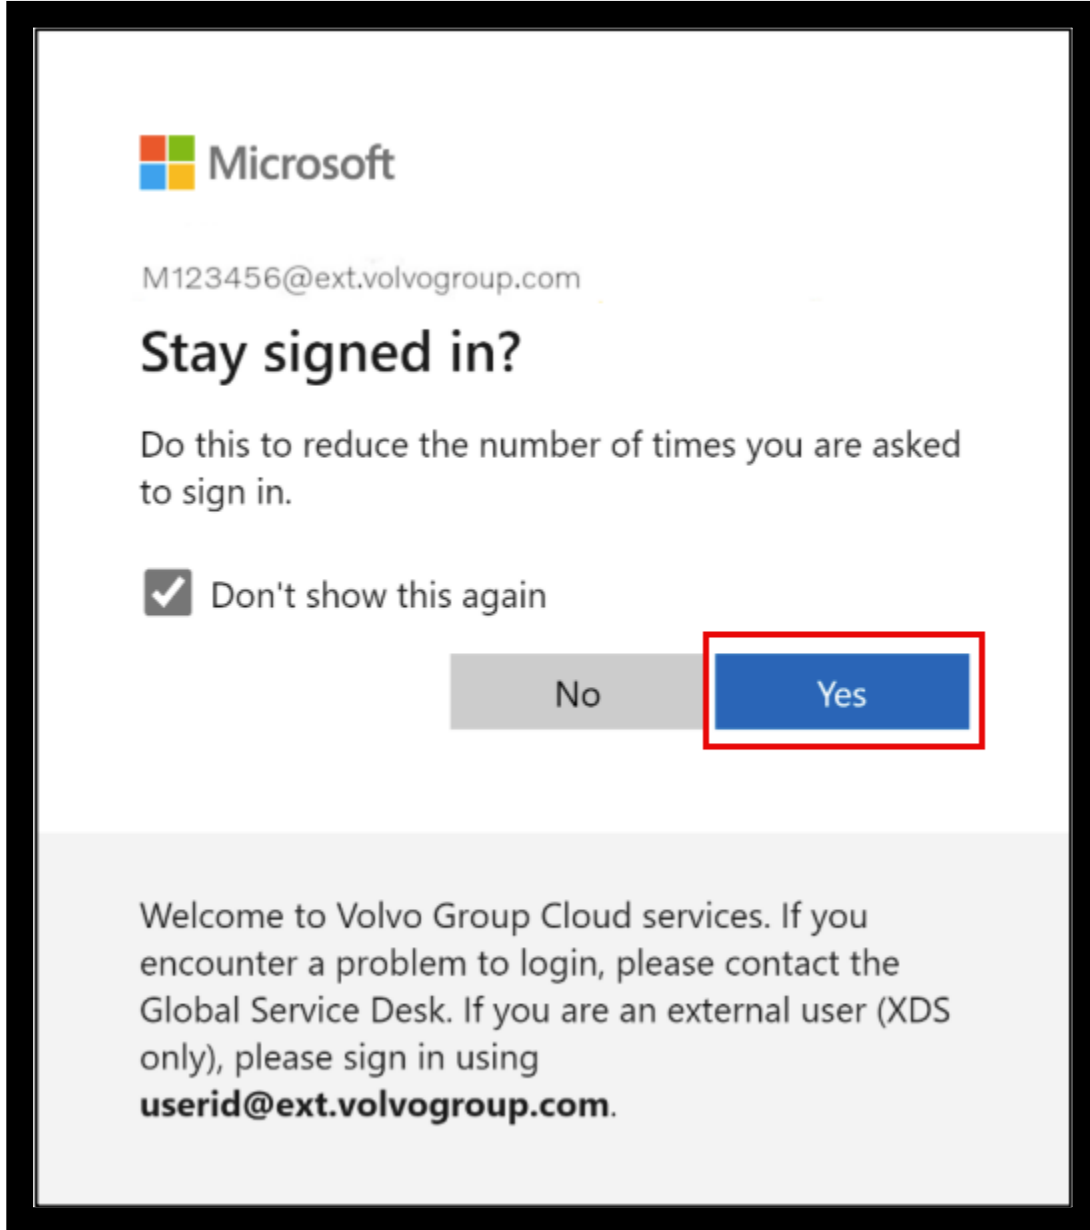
Microsoft

M123456@ext.volvogroup.com

Stay signed in?

Do this to reduce the number of times you are asked to sign in.

Don't show this again

No

Yes

Welcome to Volvo Group Cloud services. If you encounter a problem to login, please contact the Global Service Desk. If you are an external user (XDS only), please sign in using **userid@ext.volvogroup.com**.